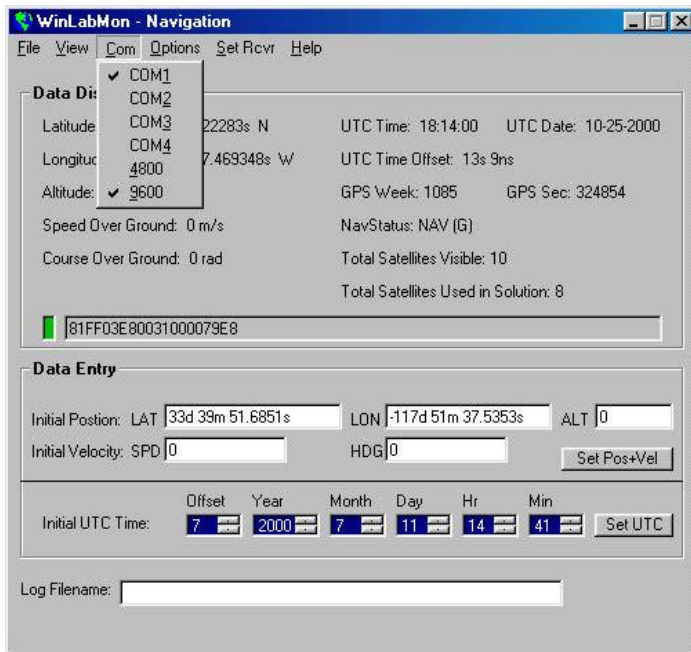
WinLabMon - Navigation

File View Com Options Set Rcvr Help

COM1
COM2
COM3
COM4
4800
9600

Data Dis

Latitude 22283s N

Longitud 7.469348s W

Altitude:

Speed Over Ground: 0 m/s

Course Over Ground: 0 rad

UTC Time: 18:14:00 UTC Date: 10-25-2000

UTC Time Offset: 13s 9ns

GPS Week: 1085 GPS Sec: 324854

NavStatus: NAV (G)

Total Satellites Visible: 10

Total Satellites Used in Solution: 8

81FF03E80031000079E8

Data Entry

Initial Postion: LAT 33d 39m 51.6851s LON -117d 51m 37.5353s ALT 0

Initial Velocity: SPD 0 HDG 0 Set Pos+Vel

| | Offset | Year | Month | Day | Hr | Min | |
|---|---|---|---|---|---|---|---|
| Initial UTC Time: | 7 | 2000 | 7 | 11 | 14 | 41 | Set UTC |

Log Filename: